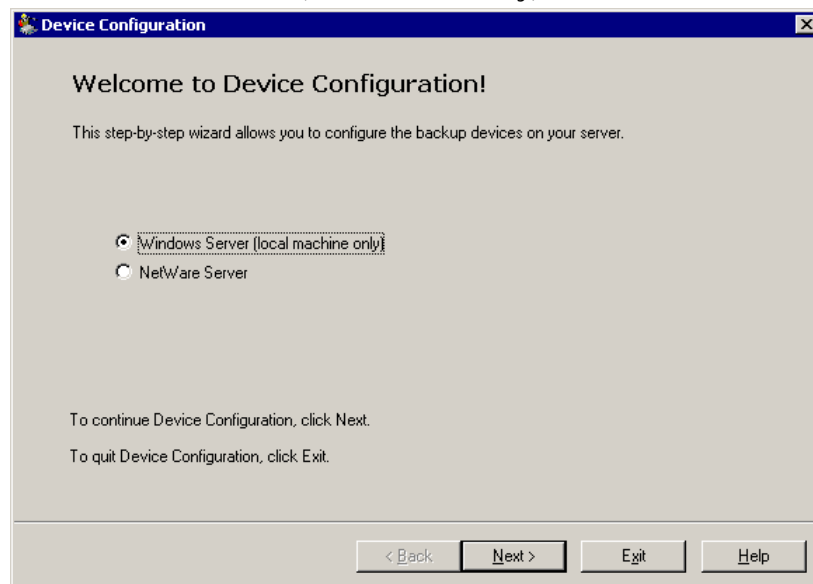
Device Configuration

Welcome to Device Configuration!

This step-by-step wizard allows you to configure the backup devices on your server.

Windows Server (local machine only)
NetWare Server

To continue Device Configuration, click Next.

To quit Device Configuration, click Exit.

< Back
Next >
Exit
Help